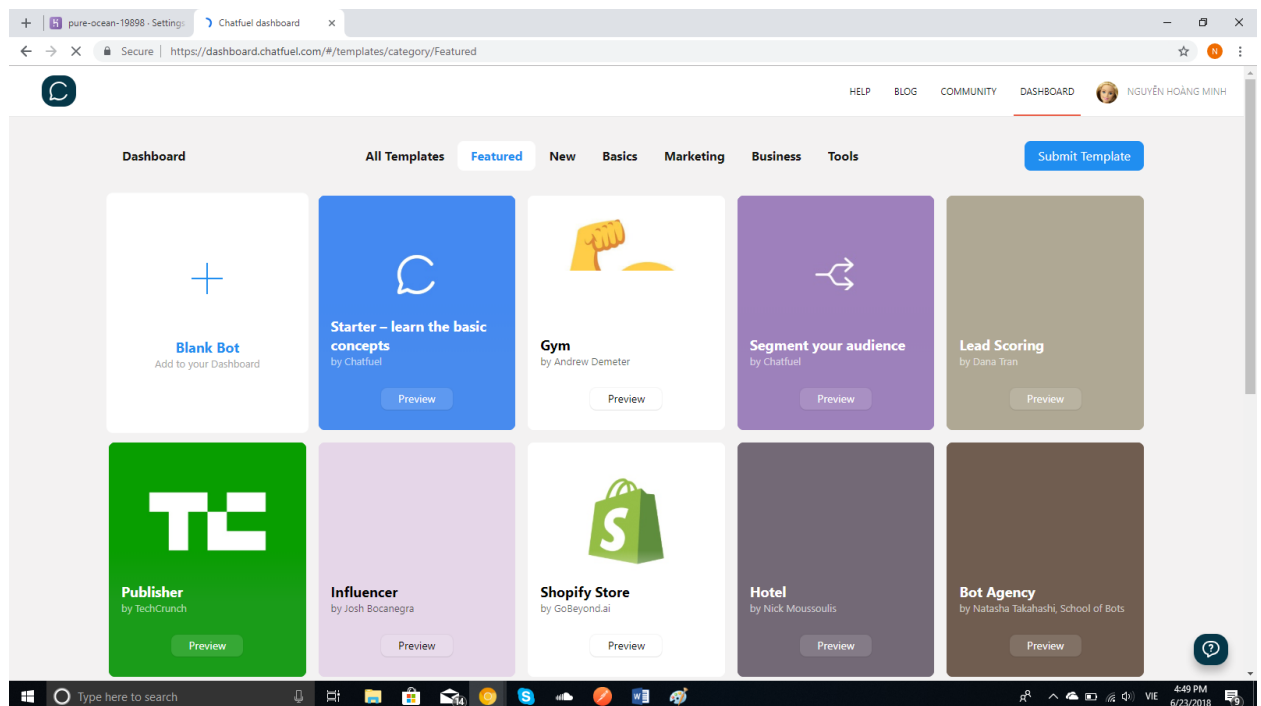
pure-ocean-19898 · Settings

Chatfuel dashboard

Secure | https://dashboard.chatfuel.com/#/templates/category/Featured

HELP BLOG COMMUNITY DASHBOARD NGUYỄN HOÀNG MINH

Dashboard

All Templates Featured New Basics Marketing Business Tools

Submit Template

Blank Bot
Add to your Dashboard

Starter – learn the basic concepts
by Chatfuel
Preview

Gym
by Andrew Demeter
Preview

Segment your audience
by Chatfuel
Preview

Lead Scoring
by Dana Tran
Preview

Publisher
by TechCrunch
Preview

Influencer
by Josh Bocanegra
Preview

Shopify Store
by GoBeyond.ai
Preview

Hotel
by Nick Moussoulis
Preview

Bot Agency
by Natasha Takahashi, School of Bots
Preview

Type here to search

VIE 4:49 PM 6/23/2018